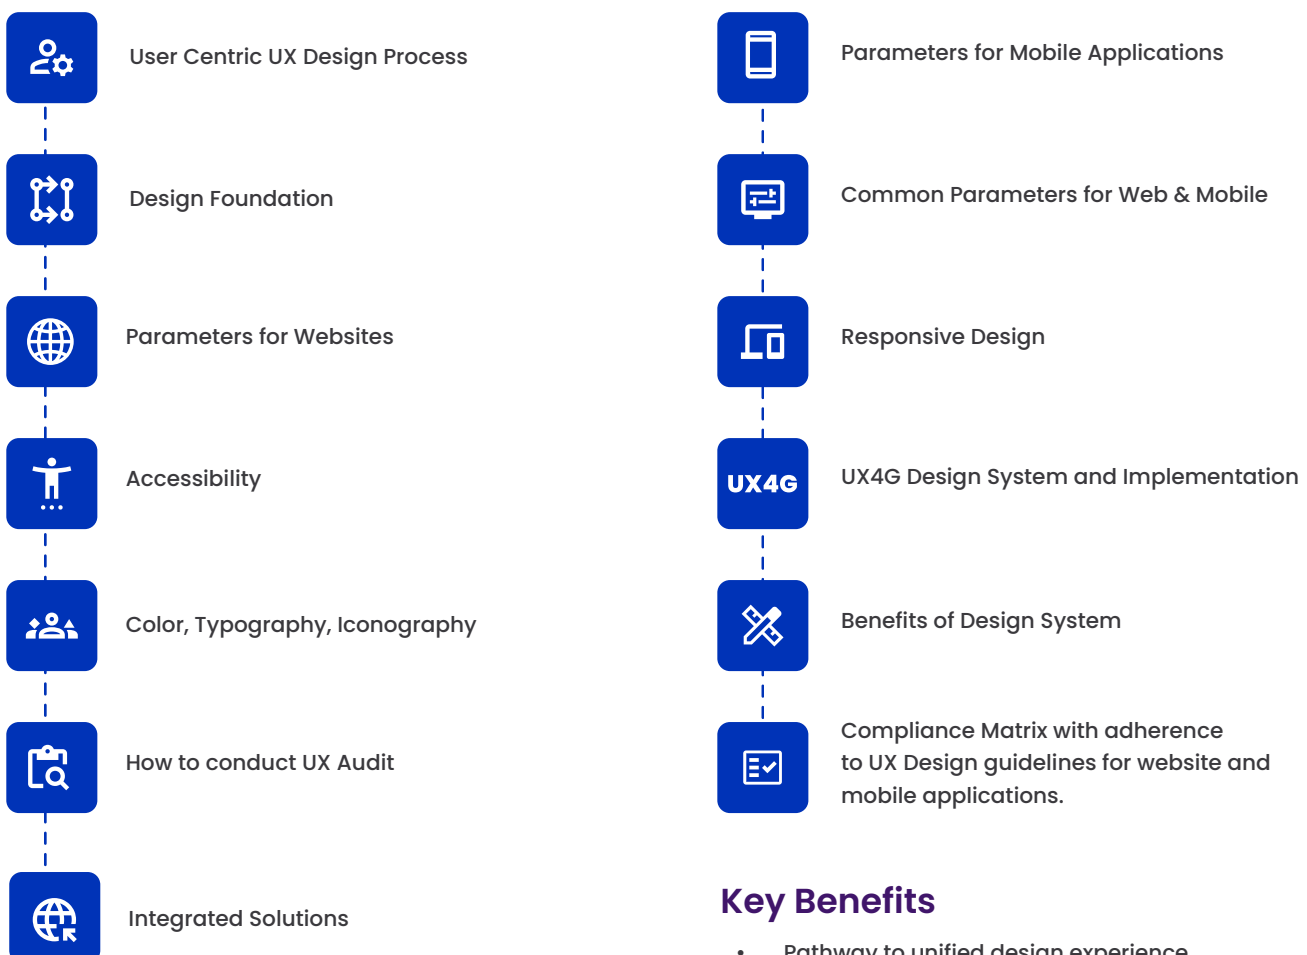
User Centric UX Design Process

Design Foundation

Parameters for Websites

Accessibility

Color, Typography, Iconography

How to conduct UX Audit

Integrated Solutions

Parameters for Mobile Applications

Common Parameters for Web & Mobile

Responsive Design

UX4G

UX4G Design System and Implementation

Benefits of Design System

Compliance Matrix with adherence to UX Design guidelines for website and mobile applications.

Key Benefits

• Pathway to unified design experience